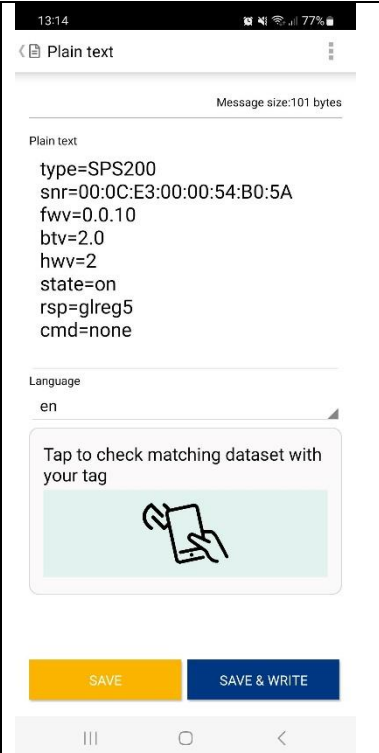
13:14 77%

Plain text

Message size:101 bytes

Plain text

type=SPS200
snr=00:0C:E3:00:00:54:B0:5A
fwv=0.0.10
btv=2.0
hwv=2
state=on
rsp=glreg5
cmd=none

Language

en

Tap to check matching dataset with your tag

SAVE

SAVE & WRITE